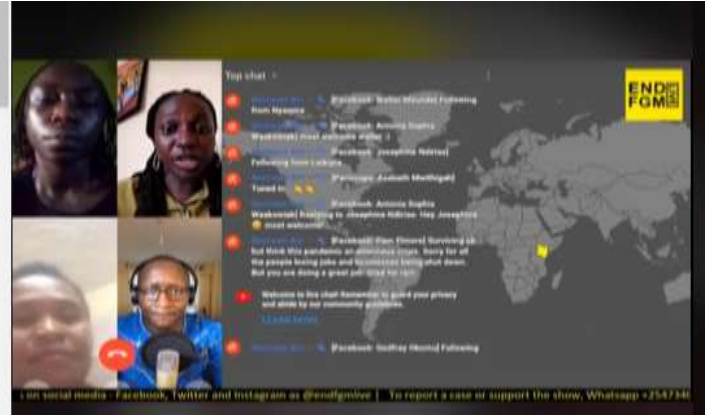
Top chat

END FGM

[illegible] [Facebook: Nafisi Mbundai] Following from Nyaapira

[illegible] [Facebook: Antonia Sophia Waskowiak] most welcome Nafisi :)

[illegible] [Facebook: Josephine Ndirias] Following from Lodwar

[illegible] [Periscope: Asabeth Mwithigah] Tuned in 👏👏

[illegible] [Facebook: Antonia Sophia Waskowiak] Replying to Josephine Ndirias: Hey Josephine 😊 most welcome

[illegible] [Facebook: Dan Elmore] Surviving ok. But think this pandemic an enormous drops. Sorry for all the people losing jobs and businesses being shut down. But you are doing a great job. Glad for you!

Welcome to live chat! Remember to guard your privacy and abide by our community guidelines.

LEARN MORE

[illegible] [Facebook: Godfrey Nkonu] Following

on social media - Facebook, Twitter and Instagram as @endfgmlive | To report a case or support the show, Whatsapp +254734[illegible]